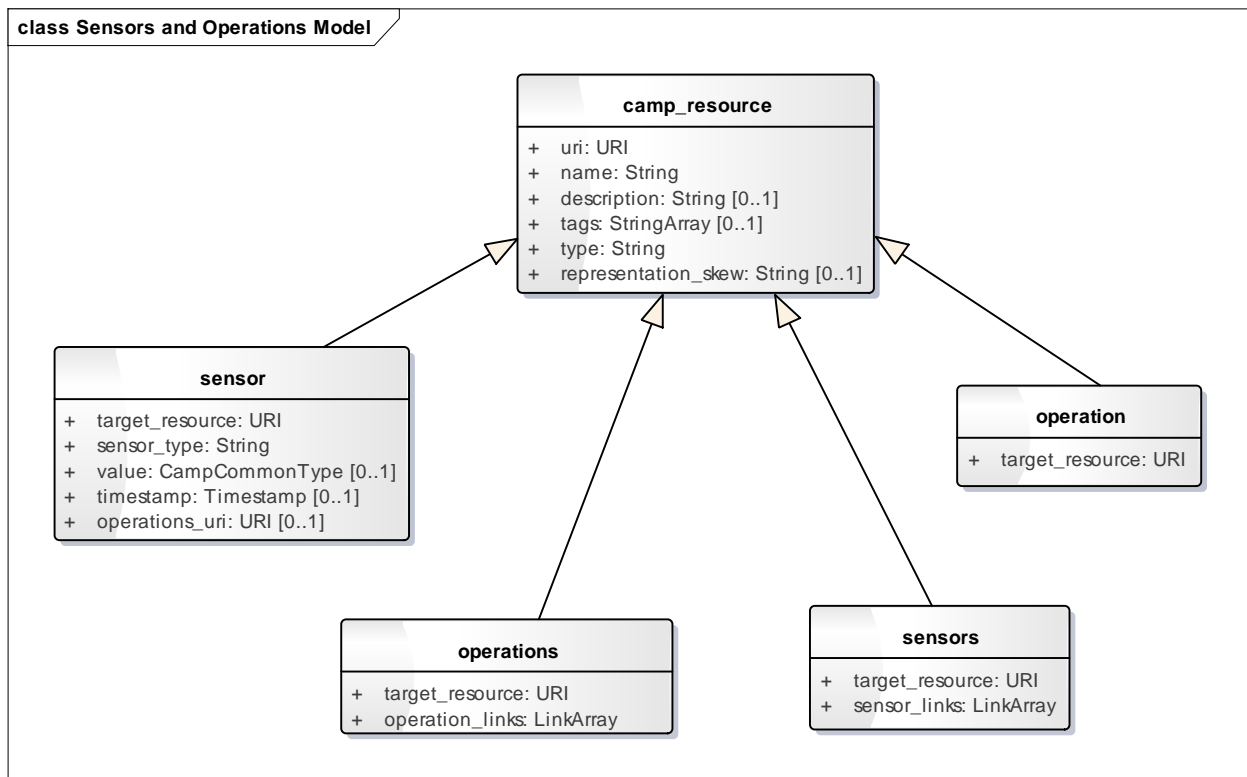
class Sensors and Operations Model

camp_resource

+ uri: URI
+ name: String
+ description: String [0..1]
+ tags: StringArray [0..1]
+ type: String
+ representation_skew: String [0..1]

sensor

+ target_resource: URI
+ sensor_type: String
+ value: CampCommonType [0..1]
+ timestamp: Timestamp [0..1]
+ operations_uri: URI [0..1]

operation

+ target_resource: URI

operations

+ target_resource: URI
+ operation_links: LinkArray

sensors

+ target_resource: URI
+ sensor_links: LinkArray